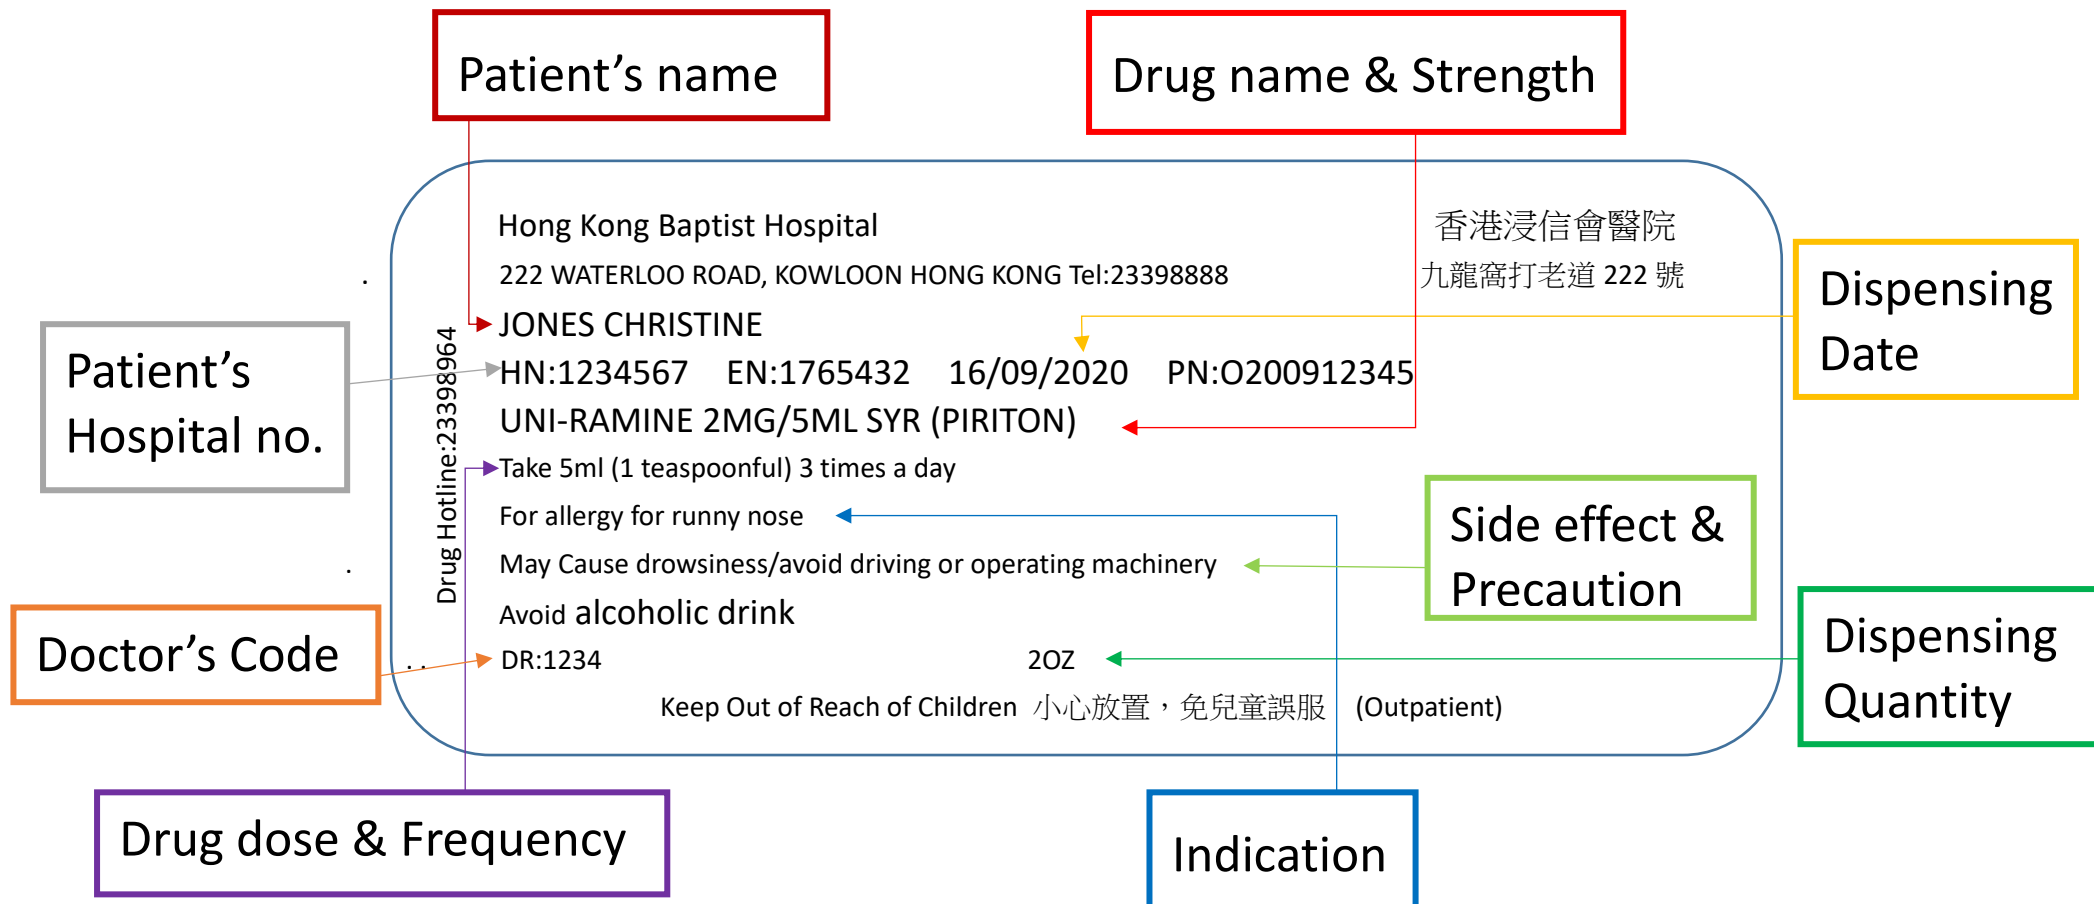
Patient's name

Drug name & Strength

Hong Kong Baptist Hospital

香港浸信會醫院

222 WATERLOO ROAD, KOWLOON HONG KONG Tel:23398888

九龍窩打老道 222 號

Dispensing Date

Patient's Hospital no.

Drug Hotline:23398964

JONES CHRISTINE

HN:1234567 EN:1765432 16/09/2020 PN:O200912345

UNI-RAMINE 2MG/5ML SYR (PIRITON)

Take 5ml (1 teaspoonful) 3 times a day

For allergy for runny nose

Side effect & Precaution

May Cause drowsiness/avoid driving or operating machinery

Avoid alcoholic drink

Dispensing Quantity

Doctor's Code

DR:1234

2OZ

Keep Out of Reach of Children 小心放置，免兒童誤服 (Outpatient)

Drug dose & Frequency

Indication